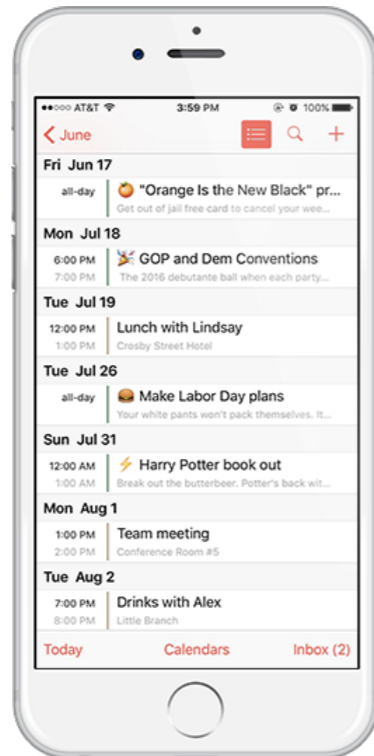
●●○○○ AT&T 3:59 PM 100%

June

Fri Jun 17

all-day 🍊 "Orange Is the New Black" pr...
Get out of jail free card to cancel your wee...

Mon Jul 18

6:00 PM 🎉 GOP and Dem Conventions
7:00 PM The 2016 debutante ball when each party...

Tue Jul 19

12:00 PM Lunch with Lindsay
1:00 PM Crosby Street Hotel

Tue Jul 26

all-day 🍔 Make Labor Day plans
Your white pants won't pack themselves. It...

Sun Jul 31

12:00 AM ⚡ Harry Potter book out
1:00 AM Break out the butterbeer. Potter's back wit...

Mon Aug 1

1:00 PM Team meeting
2:00 PM Conference Room #5

Tue Aug 2

7:00 PM Drinks with Alex
8:00 PM Little Branch

Today Calendars Inbox (2)